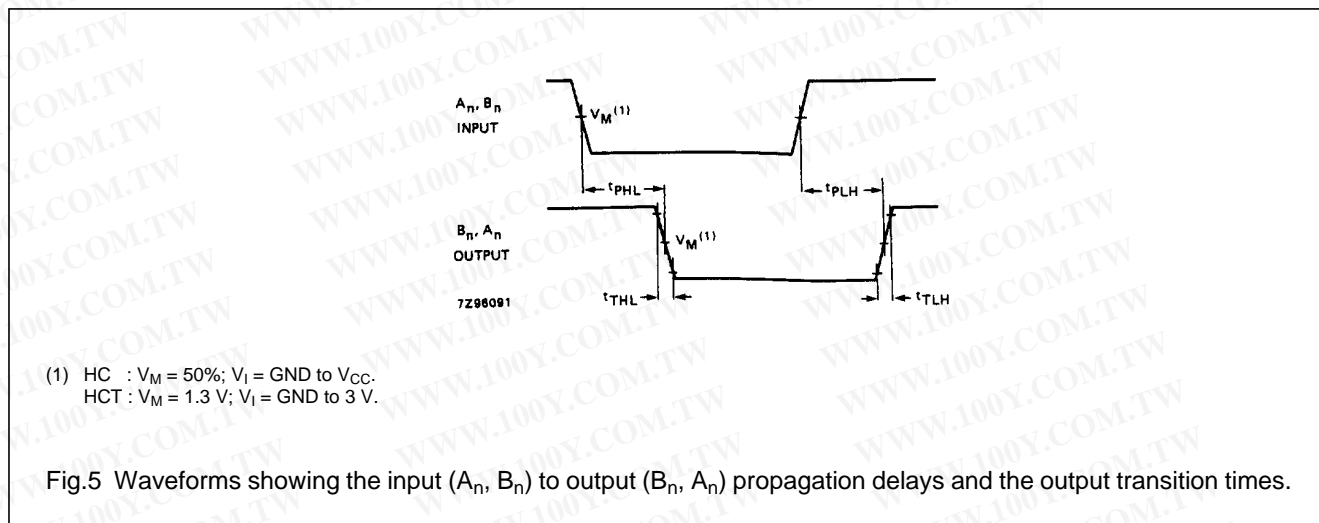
$A_n, B_n$
INPUT

$V_M^{(1)}$

$t_{PHL}$

$t_{PLH}$

$B_n, A_n$
OUTPUT

$V_M^{(1)}$

7Z96091

$t_{THL}$

$t_{TLH}$

(1) HC : $V_M = 50\%$; $V_I$ = GND to $V_{CC}$.
HCT : $V_M = 1.3$ V; $V_I$ = GND to 3 V.

Fig.5 Waveforms showing the input ($A_n$, $B_n$) to output ($B_n$, $A_n$) propagation delays and the output transition times.

WWW.100Y.COM.TW